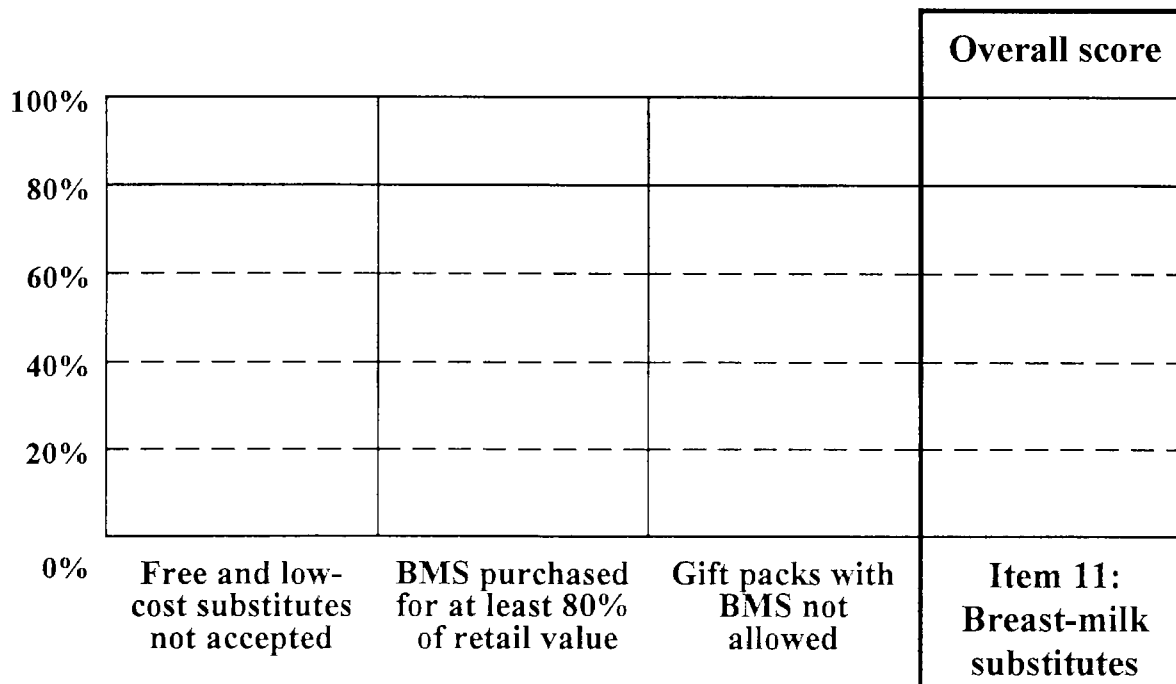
Overall score

100%

80%

60%

40%

20%

0%

Free and low-cost substitutes not accepted

BMS purchased for at least 80% of retail value

Gift packs with BMS not allowed

Item 11: Breast-milk substitutes